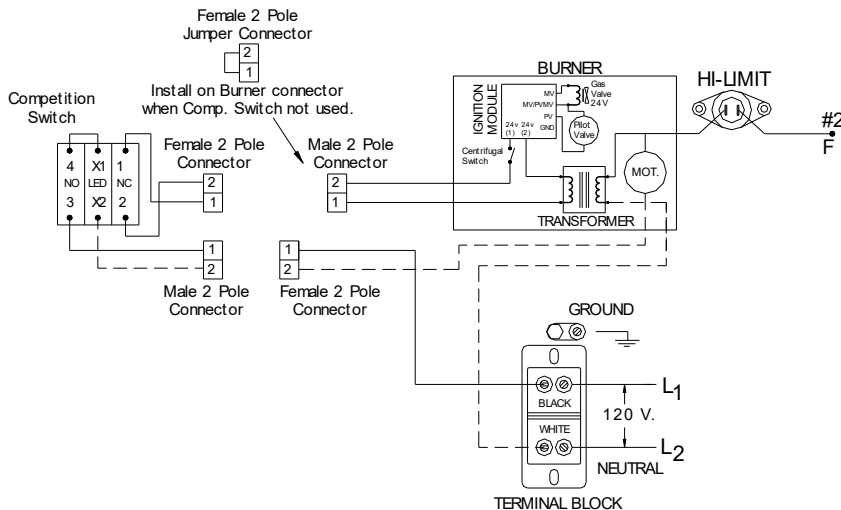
Female 2 Pole
Jumper Connector

2
1

Install on Burner connector
when Comp. Switch not used.

Competition
Switch

4 X1 1
NO LED NC
3 X2 2

Female 2 Pole
Connector

2
1

Male 2 Pole
Connector

2
1

BURNER

IGNITION
MODULE

MV
MV/PVMV
PV
GND

24v (1)
24v (2)

Gas
Valve
24 V

Pilot
Valve

Centrifugal
Switch

MOT.

TRANSFORMER

HI-LIMIT

#2
F

1
2

Male 2 Pole
Connector

1
2

Female 2 Pole
Connector

GROUND

BLACK

WHITE

120 V.

$L_1$

$L_2$

NEUTRAL

TERMINAL BLOCK